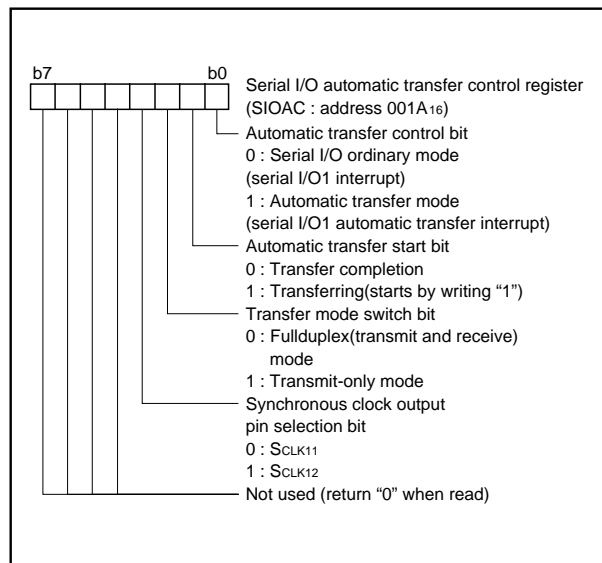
b7 b0

Serial I/O automatic transfer control register (SIOAC : address 001A$_{16}$)

Automatic transfer control bit
0 : Serial I/O ordinary mode (serial I/O1 interrupt)
1 : Automatic transfer mode (serial I/O1 automatic transfer interrupt)

Automatic transfer start bit
0 : Transfer completion
1 : Transferring(starts by writing “1”)

Transfer mode switch bit
0 : Fullduplex(transmit and receive) mode
1 : Transmit-only mode

Synchronous clock output pin selection bit
0 : S$_{CLK11}$
1 : S$_{CLK12}$

Not used (return “0” when read)